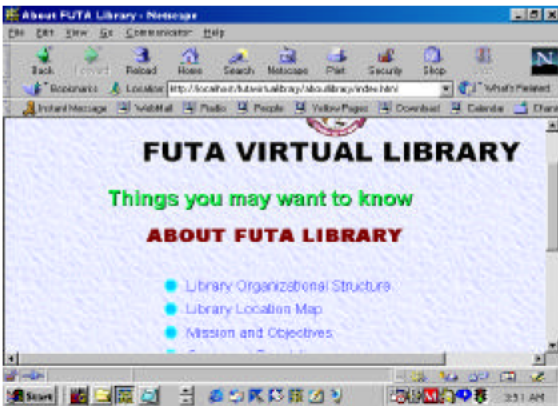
About FUTA Library - Netscape

File Edit View Go Communicator Help

Back Forward Reload Home Search Netscape Print Security Shop

Bookmarks Location: http://localhost/futavirtuallibrary/aboutlibrary/index.html What's Related

Instant Message WebMail Radio People Yellow Pages Download Calendar Chann

FUTA VIRTUAL LIBRARY

Things you may want to know

ABOUT FUTA LIBRARY

Library Organizational Structure

Library Location Map

Mission and Objectives

Start

3:51 AM